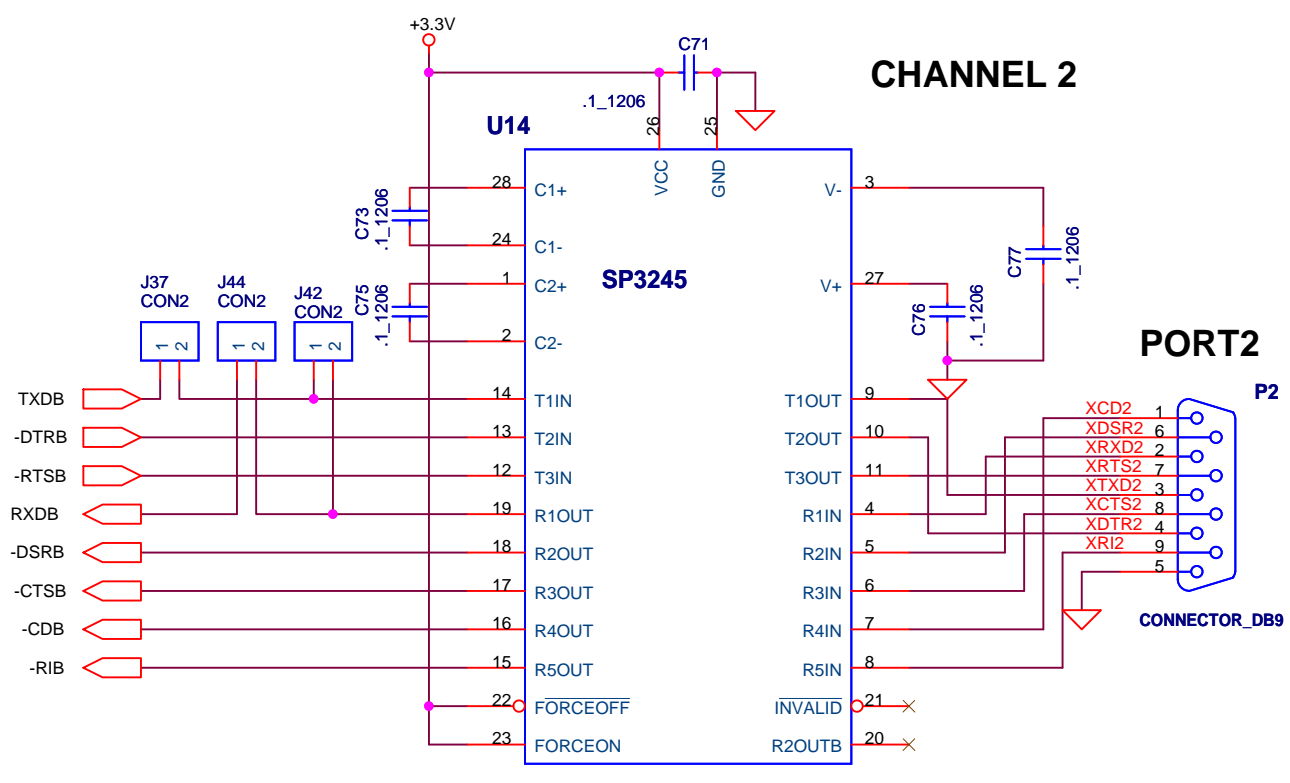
+3.3V

C71

CHANNEL 2

.1_1206

26 25

U14

VCC GND

28 C1+

C73 .1_1206

24 C1-

3 V-

C77 .1_1206

J37 CON2

J44 CON2

J42 CON2

1 2 1 2 1 2

1 C2+

C75 .1_1206

SP3245

27 V+

C76 .1_1206

2 C2-

PORT2

P2

TXDB 14 T1IN

T1OUT 9

XCD2 1

-DTRB 13 T2IN

T2OUT 10

XDSR2 6

XRXD2 2

-RTSB 12 T3IN

T3OUT 11

XRTS2 7

XTXD2 3

RXDB 19 R1OUT

R1IN 4

XCTS2 8

XDTR2 4

-DSRB 18 R2OUT

R2IN 5

XRI2 9

5

-CTSB 17 R3OUT

R3IN 6

CONNECTOR_DB9

-CDB 16 R4OUT

R4IN 7

-RIB 15 R5OUT

R5IN 8

22 $\overline{FORCEOFF}$

$\overline{INVALID}$ 21

23 FORCEON

R2OUTB 20